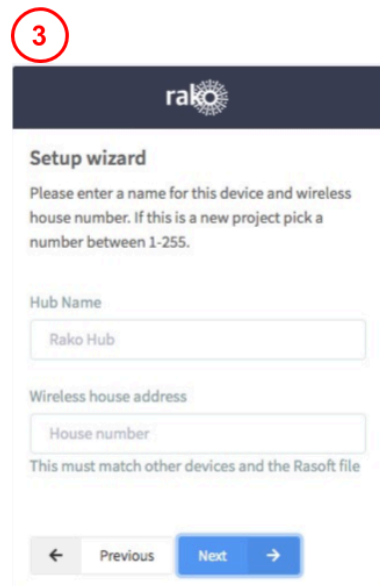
3

rako

Setup wizard

Please enter a name for this device and wireless house number. If this is a new project pick a number between 1-255.

Hub Name

Rako Hub

Wireless house address

House number

This must match other devices and the Rasoft file

← Previous

Next →